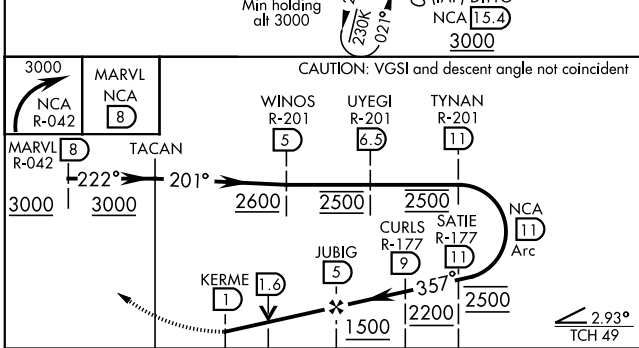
Min holding alt 3000

230K

021°

(IAF) DINO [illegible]

NCA 15.4

3000

3000

NCA R-042

MARVL NCA 8

CAUTION: VGSI and descent angle not coincident

WINOS R-201 5

UYEGI R-201 6.5

TYNAN R-201 11

MARVL R-042 8

TACAN

222°

201°

3000

3000

2600

2500

2500

NCA 11 Arc

CURLS R-177 9

SATIE R-177 11

JUBIG 5

KERME 1

1.6

357°

2500

1500

2200

$\frac{2.93°}{\text{TCH 49}}$